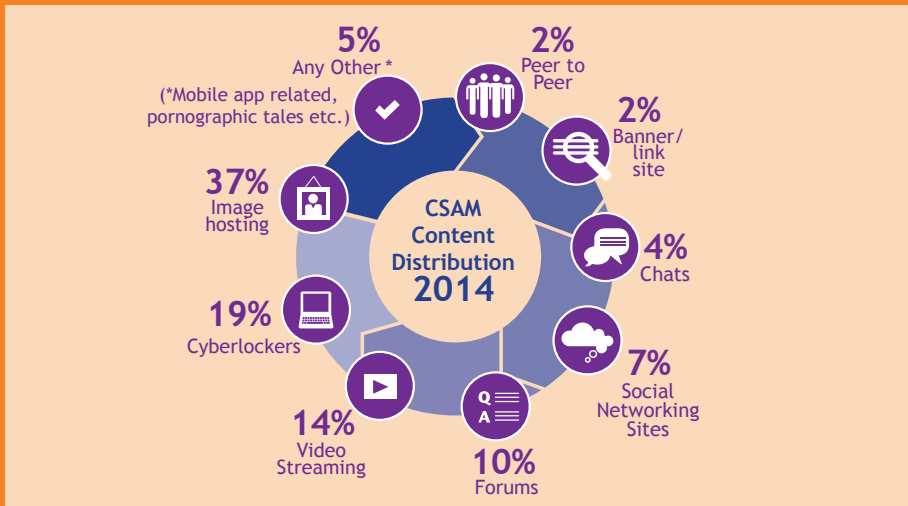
CSAM Content Distribution 2014

5%
Any Other *
(*Mobile app related, pornographic tales etc.)

2%
Peer to Peer

2%
Banner/ link site

4%
Chats

7%
Social Networking Sites

Q
A

10%
Forums

14%
Video Streaming

19%
Cyberlockers

37%
Image hosting